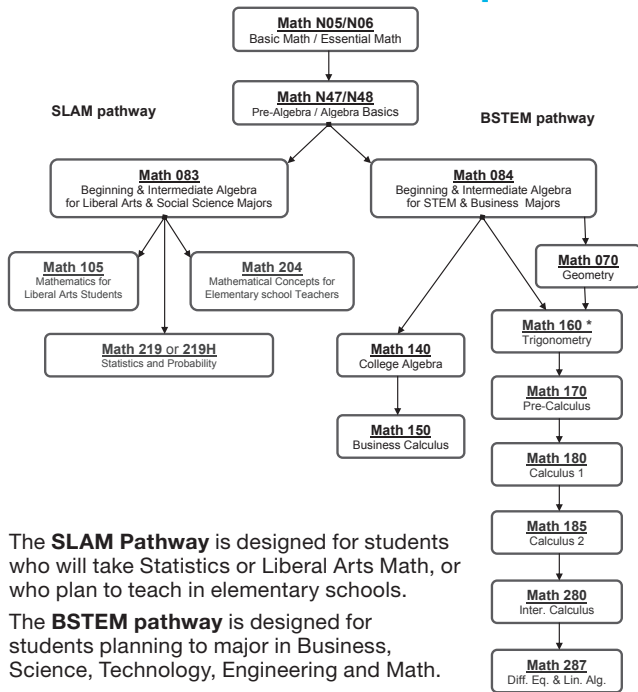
Math N05/N06
Basic Math / Essential Math

SLAM pathway

Math N47/N48
Pre-Algebra / Algebra Basics

BSTEM pathway

Math 083
Beginning & Intermediate Algebra for Liberal Arts & Social Science Majors

Math 084
Beginning & Intermediate Algebra for STEM & Business Majors

Math 105
Mathematics for Liberal Arts Students

Math 204
Mathematical Concepts for Elementary school Teachers

Math 070
Geometry

Math 219 or 219H
Statistics and Probability

Math 140
College Algebra

Math 160 *
Trigonometry

Math 170
Pre-Calculus

Math 150
Business Calculus

Math 180
Calculus 1

Math 185
Calculus 2

Math 280
Inter. Calculus

Math 287
Diff. Eq. & Lin. Alg.

The SLAM Pathway is designed for students who will take Statistics or Liberal Arts Math, or who plan to teach in elementary schools.

The BSTEM pathway is designed for students planning to major in Business, Science, Technology, Engineering and Math.